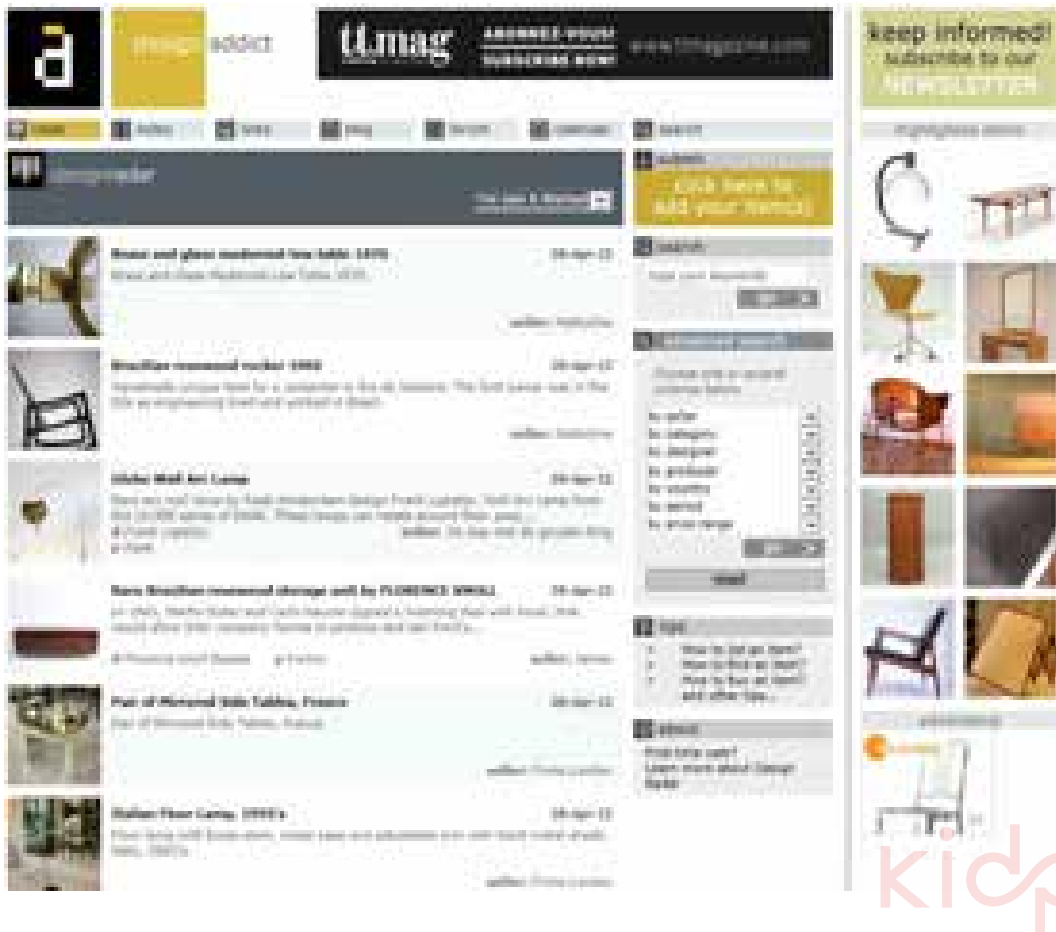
design addict

tl.mag ABONNEZ-VOUS! SUBSCRIBE NOW! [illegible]

keep informed! subscribe to our NEWSLETTER

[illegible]

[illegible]

Click here to add your items!

search

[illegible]

by seller
by category
by designer
by producer
by country
by period
by price range

reset

tips

How to list an item?
How to find an item?
How to buy an item?
and other tips...

about

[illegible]

Brass and glass modernist low table 1970

Brazilian rosewood rocker 1960

Globe Wall Art Lamp

Rare Brazilian rosewood storage unit by FLORENCE KNOLL

Pair of Mirrored Side Tables, France

Italian Floor Lamp, 1950's

Kid